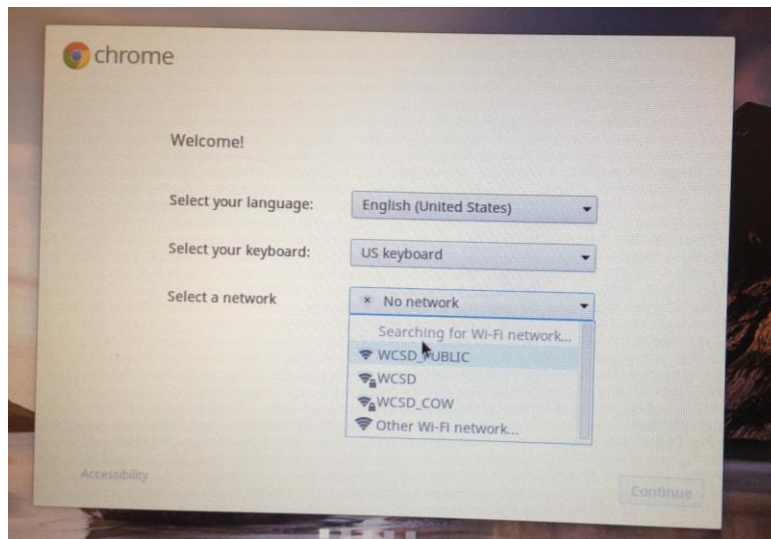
chrome

Welcome!

Select your language: English (United States)

Select your keyboard: US keyboard

Select a network × No network

Searching for Wi-Fi network...
WCSD_PUBLIC
WCSD
WCSD_COW
Other Wi-Fi network...

Accessibility

Continue